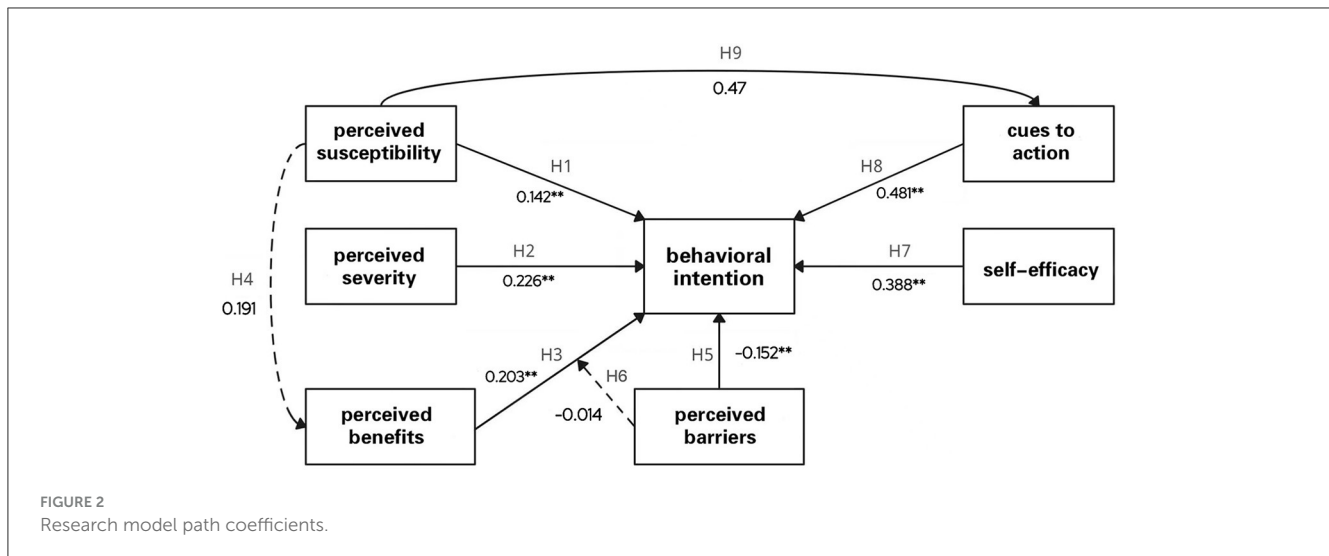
H9
0.47

perceived susceptibility

cues to action

H1
0.142**

H8
0.481**

perceived severity

H2
0.226**

behavioral intention

H7
0.388**

self-efficacy

H4
0.191

H3
0.203**

H6

H5
-0.152**

-0.014

perceived benefits

perceived barriers

FIGURE 2
Research model path coefficients.